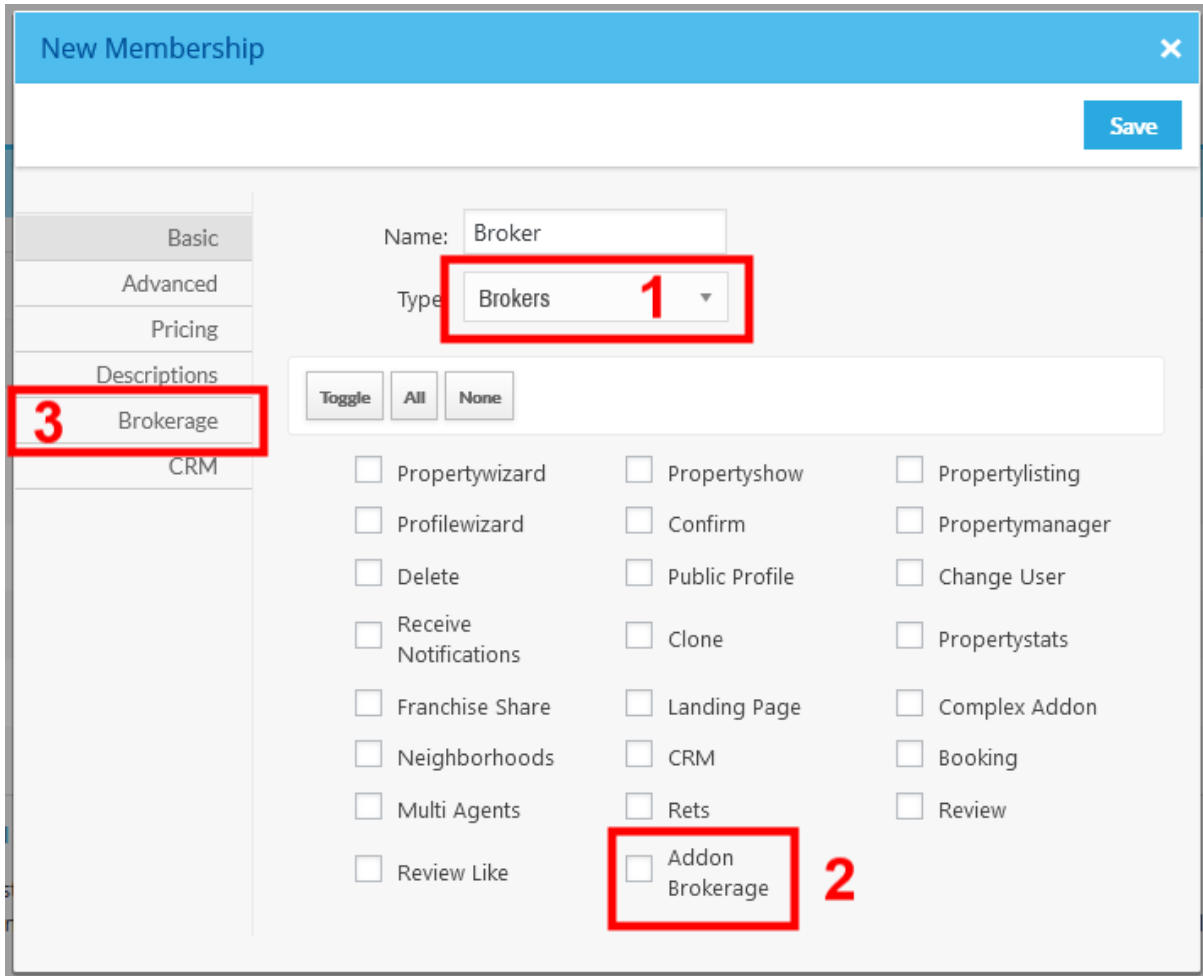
New Membership ×

Save

Basic
Advanced
Pricing
Descriptions
3 Brokerage
CRM

Name: Broker
Type Brokers 1

Toggle All None

| | | |
|---|---|---|
| Propertywizard | Propertyshow | Propertylisting |
| Profilewizard | Confirm | Propertymanager |
| Delete | Public Profile | Change User |
| Receive Notifications | Clone | Propertystats |
| Franchise Share | Landing Page | Complex Addon |
| Neighborhoods | CRM | Booking |
| Multi Agents | Rets | Review |
| Review Like | Addon Brokerage | |

2